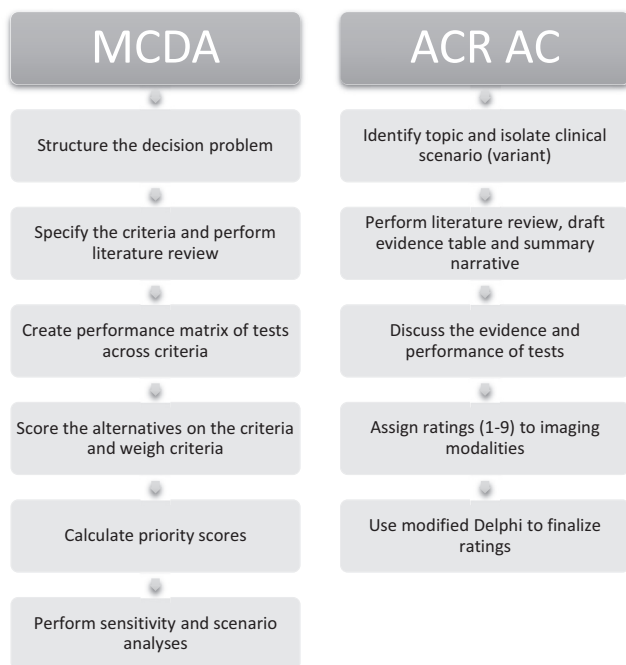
MCDA

Structure the decision problem

Specify the criteria and perform literature review

Create performance matrix of tests across criteria

Score the alternatives on the criteria and weigh criteria

Calculate priority scores

Perform sensitivity and scenario analyses

ACR AC

Identify topic and isolate clinical scenario (variant)

Perform literature review, draft evidence table and summary narrative

Discuss the evidence and performance of tests

Assign ratings (1-9) to imaging modalities

Use modified Delphi to finalize ratings